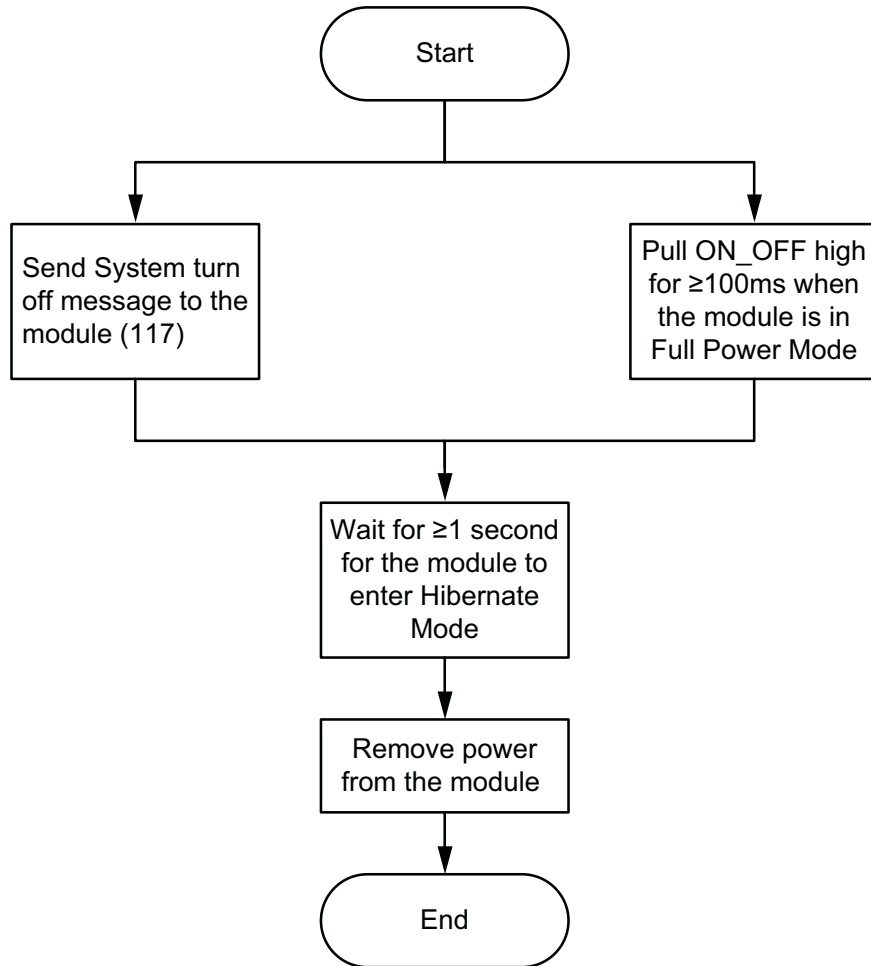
Start

Send System turn off message to the module (117)

Pull ON_OFF high for ≥100ms when the module is in Full Power Mode

Wait for ≥1 second for the module to enter Hibernate Mode

Remove power from the module

End